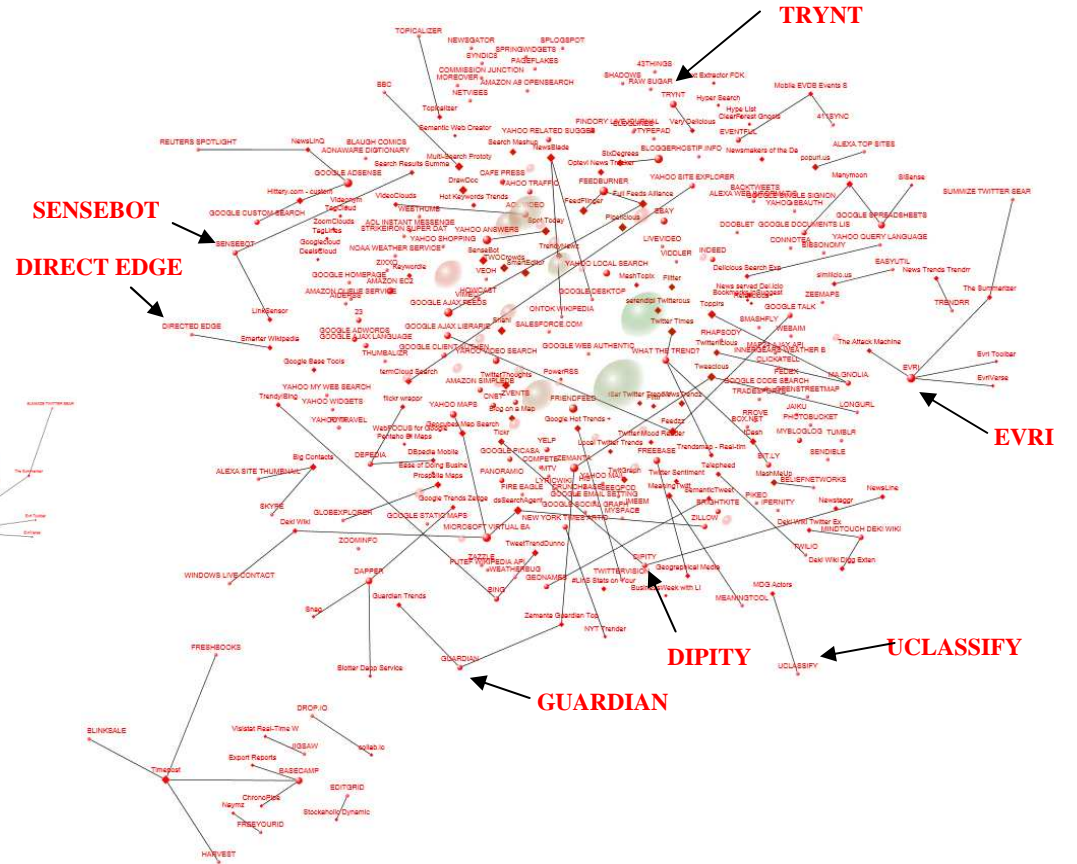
TRYNT
SENSEBOT
DIRECT EDGE
EVRI
DIPITY
UCLASSIFY
GUARDIAN

TOPICALIZER
NEWSGATOR
SPLOGSPOT
SPRINGWIDGETS
SYNDIC8
PAGEFLAKES
COMMISSION JUNCTION
MOREOVER
AMAZON A9 OPENSEARCH
NETVIBES
43THINGS
SHADOWS
RAW SUGAR
TRYNT
BBC
Topicalizer
Semantic Web Creator
YAHOO RELATED SUGGES
REUTERS SPOTLIGHT
NewsLinQ
BLAUGH COMICS
AONAWARE DICTIONARY
Search Results Summa
GOOGLE ADSENSE
Multi-Search Prototy
CAFE PRESS
YAHOO TRAFFIC
BLOGGERHOSTIP INFO
YAHOO SITE EXPLORER
FEEDBURNER
Evri Feeds Alliance
FeedFlinger
Hyper Search
Hype List
ClearForest Gnosis
EVENTFUL
Mobile EVDB Events S
411SYNC
ALEXA TOP SITES
popurl.us
Newsmakers of the Da
SUMMIZE TWITTER SEAR
GOOGLE CUSTOM SEARCH
SENSEBOT
VideoClouds
ZoomClouds
TagLinks
AOL INSTANT MESSENGE
YAHOO SHOPPING
YAHOO ANSWERS
Googlecloud
NOAA WEATHER SERVICE
GOOGLE HOMEPAGE
AMAZON EC2
AMAZON CLOUD SERVICE
GOOGLE AJAX FEEDS
VEOH
LIVEVIDEO
VIDDLER
INDEED
Flitter
DOOBLET
GOOGLE DOCUMENTS LIS
CONNOTEA
GOOGLE SPREADSHEETS
YAHOO QUERY LANGUAGE
EASYUTIL
News Trends Trendr
Delicious Search Exp
DIRECTED EDGE
Smarter Wikipedia
LinkSensor
GOOGLE ADWORDS
GOOGLE AJAX LANGUAGE
THUMBALIZR
GOOGLE AJAX LIBRARIE
ONTOK WIKIPEDIA
SALESFORCE.COM
GOOGLE DESKTOP
serendipi Twitterous
Twitter Times
GOOGLE TALK
SMASHFLY
WEBAIM
The Summarizer
TRENDRR
The Attack Machine
EVRI
Evri Toolbar
EvriVerse
Google Base Tools
GOOGLE WEB AUTHENTIC
WHAT THE TREND?
RHAPSODY
Twitterlicious
CLICKATELL
YAHOO VIDEO SEARCH
PowerRSS
YAHOO MY WEB SEARCH
YAHOO WIDGETS
YAHOO TRAVEL
AMAZON SIMPLEDB
FRIENDFEED
GOOGLE CODE SEARCH
OPENSTREETMAP
LONGURL
MAGNOLIA
FEDEX
JAIKU
PHOTOBUCKET
TUMBLR
MYBLOGLOG
SENDIBLE
YAHOO MAPS
Google Hot Trends
Twitter Mood Reader
Trendsmap - Real-tim
BIT.LY
Big Contacts
ALEXA SITE THUMBNAIL
DBPEDIA
Ease of Doing Busine
Google Map Search
YELP
GOOGLE PICASA
COMPETE
FREEBASE
Twitter Sentiment
Telepheed
MashMeUp
BELIEFNETWORKS
NewsLine
PANORAMIO
FIRE EAGLE
CRUNCHBASE
GOOGLE EMAIL SETTING
GOOGLE SOCIAL GRAPH
MYSPACE
MeaningTwitt
SemanticTweet
BRIGHTKITE
ZILLOW
PIKEO
IPERNITY
Newsaggr
SKYPE
GLOBEXPLORER
GOOGLE STATIC MAPS
Google Trends Zeitge
MICROSOFT VIRTUAL EA
NEW YORK TIMES
Dekiwiki Twitter Ex
MINDTOUCH DEKI WIKI
TWILIO
Dekiwiki Digg Exten
Deki Wiki
ZOOMINFO
TweetTrendDunno
ZATTLE
WINDOWS LIVE CONTACT
DAPPER
Guardian Trends
GEONAMES
TWITTERVISION
DIPITY
Geographical Media
BusinessWeek with Li
MEANINGTOOL
MDB Actors
Shop
Zemanta Guardian Too
NYT Trender
Blotter Dapp Service
GUARDIAN
UCLASSIFY
FRESHBOOKS
BLINKSALE
DROP.IO
Visistat Real-Time W
JIGSAW
Export Reports
BASECAMP
zotlab.io
EDITGRID
ChronoPics
Nayme
FREEYOURID
Stockaholic Dynamic
Timepost
HARVEST